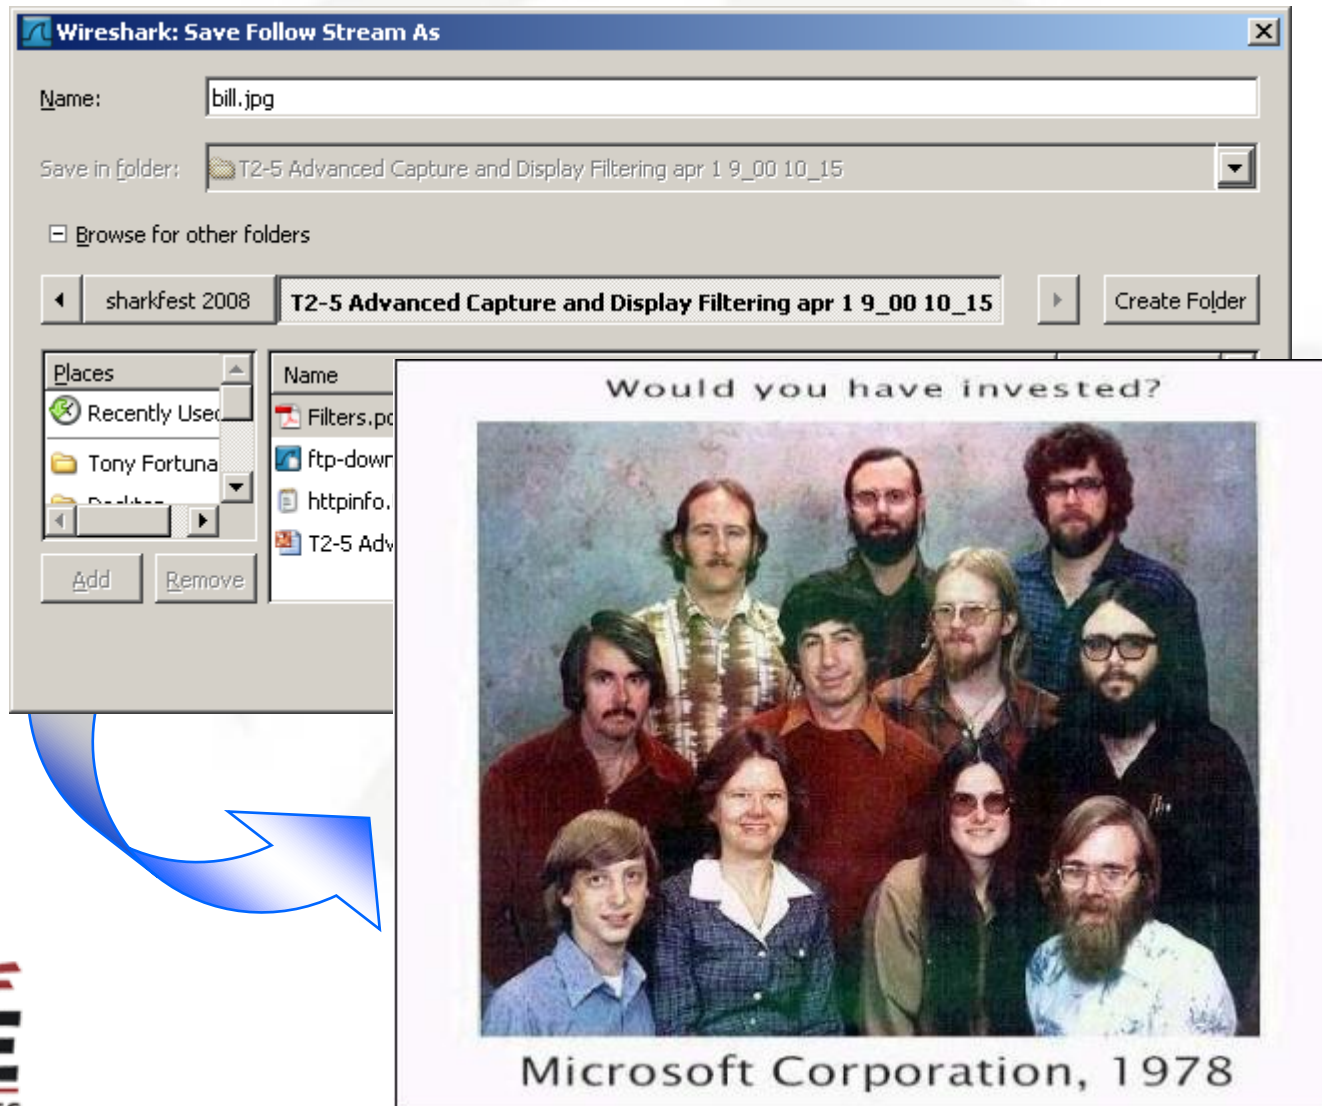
Wireshark: Save Follow Stream As

Name: bill.jpg

Save in folder: T2-5 Advanced Capture and Display Filtering apr 1 9_00 10_15

Browse for other folders

sharkfest 2008 | T2-5 Advanced Capture and Display Filtering apr 1 9_00 10_15 | Create Folder

Places
Recently Usec
Tony Fortuna
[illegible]

Add | Remove

Name
Filters.pc
ftp-dowr
httpinfo.
T2-5 Adv

Would you have invested?

Microsoft Corporation, 1978